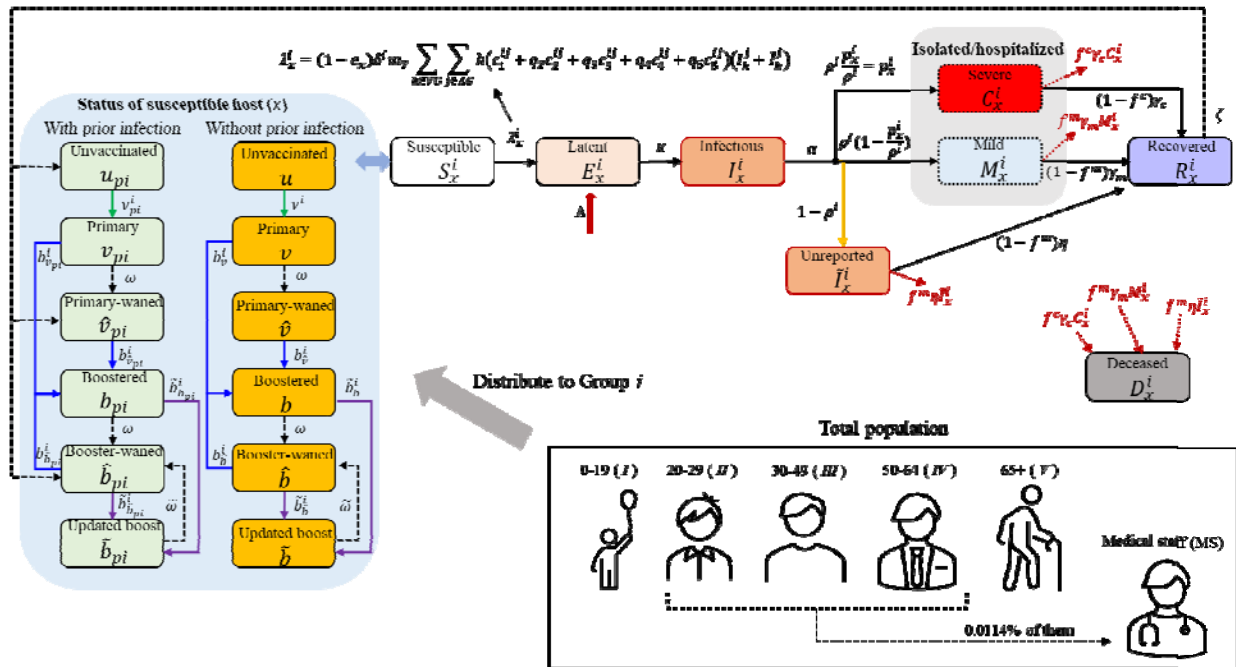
$\lambda_x^i = (1-e_x)\delta^i m_y \sum_{k \in V U} \sum_{j \in \Lambda G} h(c_1^{ij} + q_2 c_2^{ij} + q_3 c_3^{ij} + q_4 c_4^{ij} + q_5 c_5^{ij})(I_k^j + \tilde{I}_k^j)$

Status of susceptible host ($x$)

With prior infection

Without prior infection

Unvaccinated $u_{pi}$

$v_{pi}^i$

Primary $v_{pi}$

$b_{v_{pi}}^i$

$\omega$

Primary-waned $\hat{v}_{pi}$

$b_{\hat{v}_{pi}}^i$

Boostered $b_{pi}$

$\tilde{b}_{b_{pi}}^i$

$\omega$

$b_{\hat{b}_{pi}}^i$

Booster-waned $\hat{b}_{pi}$

$\tilde{b}_{\hat{b}_{pi}}^i$

$\tilde{\omega}$

Updated boost $\tilde{b}_{pi}$

Unvaccinated $u$

$v^i$

Primary $v$

$b_v^i$

$\omega$

Primary-waned $\hat{v}$

$b_{\hat{v}}^i$

Boostered $b$

$\tilde{b}_b^i$

$\omega$

$b_{\hat{b}}^i$

Booster-waned $\hat{b}$

$\tilde{b}_{\hat{b}}^i$

$\tilde{\omega}$

Updated boost $\tilde{b}$

Susceptible $S_x^i$

$\lambda_x^i$

Latent $E_x^i$

$\Lambda$

$\kappa$

Infectious $I_x^i$

$\alpha$

$\rho^i \frac{p_x^i}{\rho^i} = p_x^i$

$\rho^i(1-\frac{p_x^i}{\rho^i})$

$1-\rho^i$

Isolated/hospitalized

Severe $C_x^i$

Mild $M_x^i$

$f^c \gamma_c C_x^i$

$f^m \gamma_m M_x^i$

$(1-f^c)\gamma_c$

$(1-f^m)\gamma_m$

$\zeta$

Recovered $R_x^i$

Unreported $\tilde{I}_x^i$

$f^m \eta \tilde{I}_x^i$

$(1-f^m)\eta$

$f^c \gamma_c C_x^i$

$f^m \gamma_m M_x^i$

$f^m \eta \tilde{I}_x^i$

Deceased $D_x^i$

Distribute to Group $i$

Total population

0-19 ($I$)

20-29 ($II$)

30-49 ($III$)

50-64 ($IV$)

65+ ($V$)

Medical staff (MS)

0.0114% of them